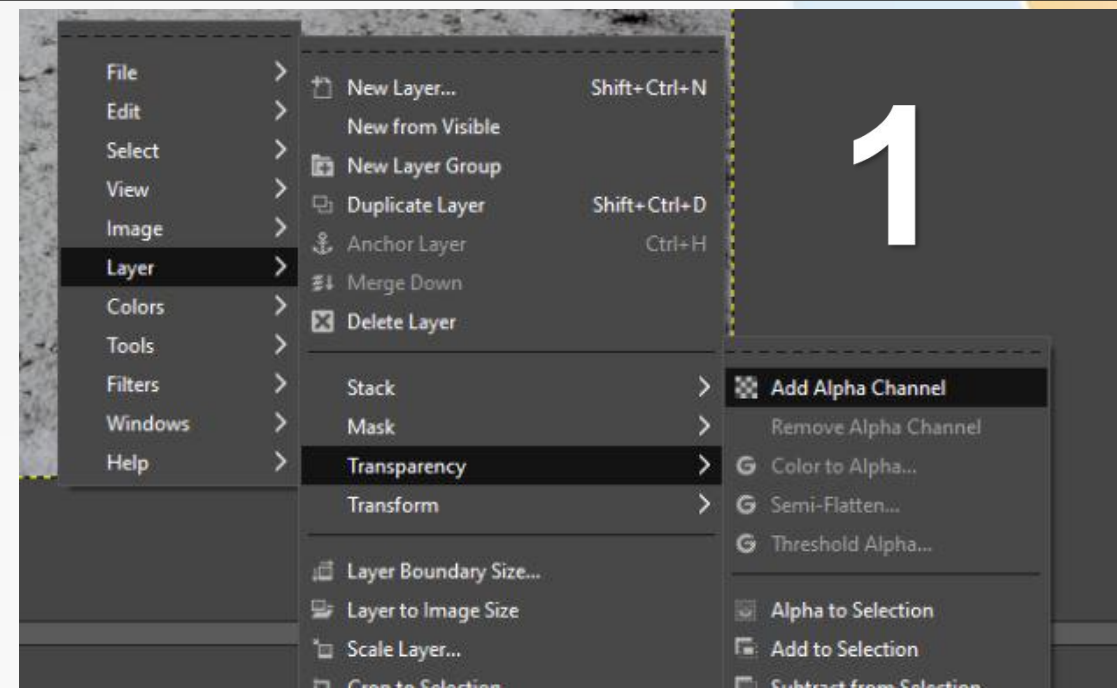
File
Edit
Select
View
Image
Layer
Colors
Tools
Filters
Windows
Help

New Layer... Shift+Ctrl+N
New from Visible
New Layer Group
Duplicate Layer Shift+Ctrl+D
Anchor Layer Ctrl+H
Merge Down
Delete Layer
Stack
Mask
Transparency
Transform
Layer Boundary Size...
Layer to Image Size
Scale Layer...
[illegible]

1

Add Alpha Channel
Remove Alpha Channel
Color to Alpha...
Semi-Flatten...
Threshold Alpha...
Alpha to Selection
Add to Selection
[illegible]